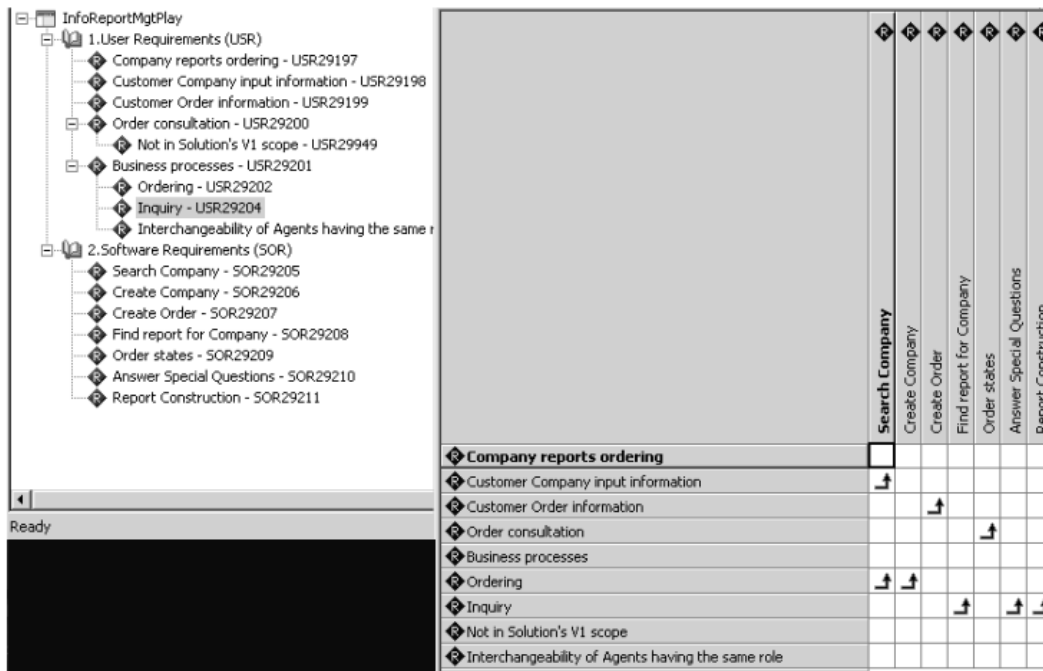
InfoReportMgtPlay
1.User Requirements (USR)
Company reports ordering - USR29197
Customer Company input information - USR29198
Customer Order information - USR29199
Order consultation - USR29200
Not in Solution's V1 scope - USR29949
Business processes - USR29201
Ordering - USR29202
Inquiry - USR29204
Interchangeability of Agents having the same r
2.Software Requirements (SOR)
Search Company - SOR29205
Create Company - SOR29206
Create Order - SOR29207
Find report for Company - SOR29208
Order states - SOR29209
Answer Special Questions - SOR29210
Report Construction - SOR29211

Ready

| | Search Company | Create Company | Create Order | Find report for Company | Order states | Answer Special Questions | Report Construction |
|---|---|---|---|---|---|---|---|
| Company reports ordering | | | | | | | |
| Customer Company input information | ↗ | | | | | | |
| Customer Order information | | | ↗ | | | | |
| Order consultation | | | | | ↗ | | |
| Business processes | | | | | | | |
| Ordering | ↗ | ↗ | | | | | |
| Inquiry | | | | ↗ | | ↗ | ↗ |
| Not in Solution's V1 scope | | | | | | | |
| Interchangeability of Agents having the same role | | | | | | | |